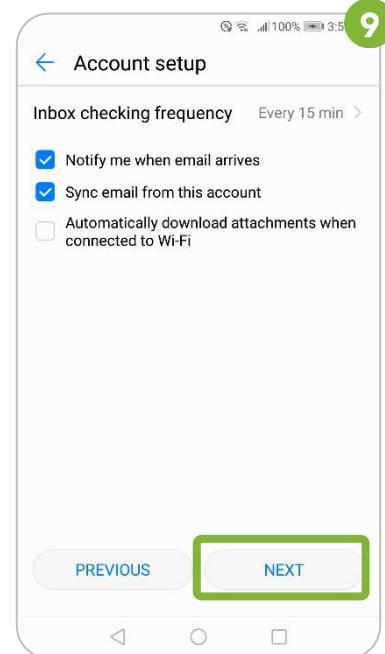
100% 3:5

9

Account setup

Inbox checking frequency Every 15 min

Notify me when email arrives

Sync email from this account

Automatically download attachments when connected to Wi-Fi

PREVIOUS

NEXT